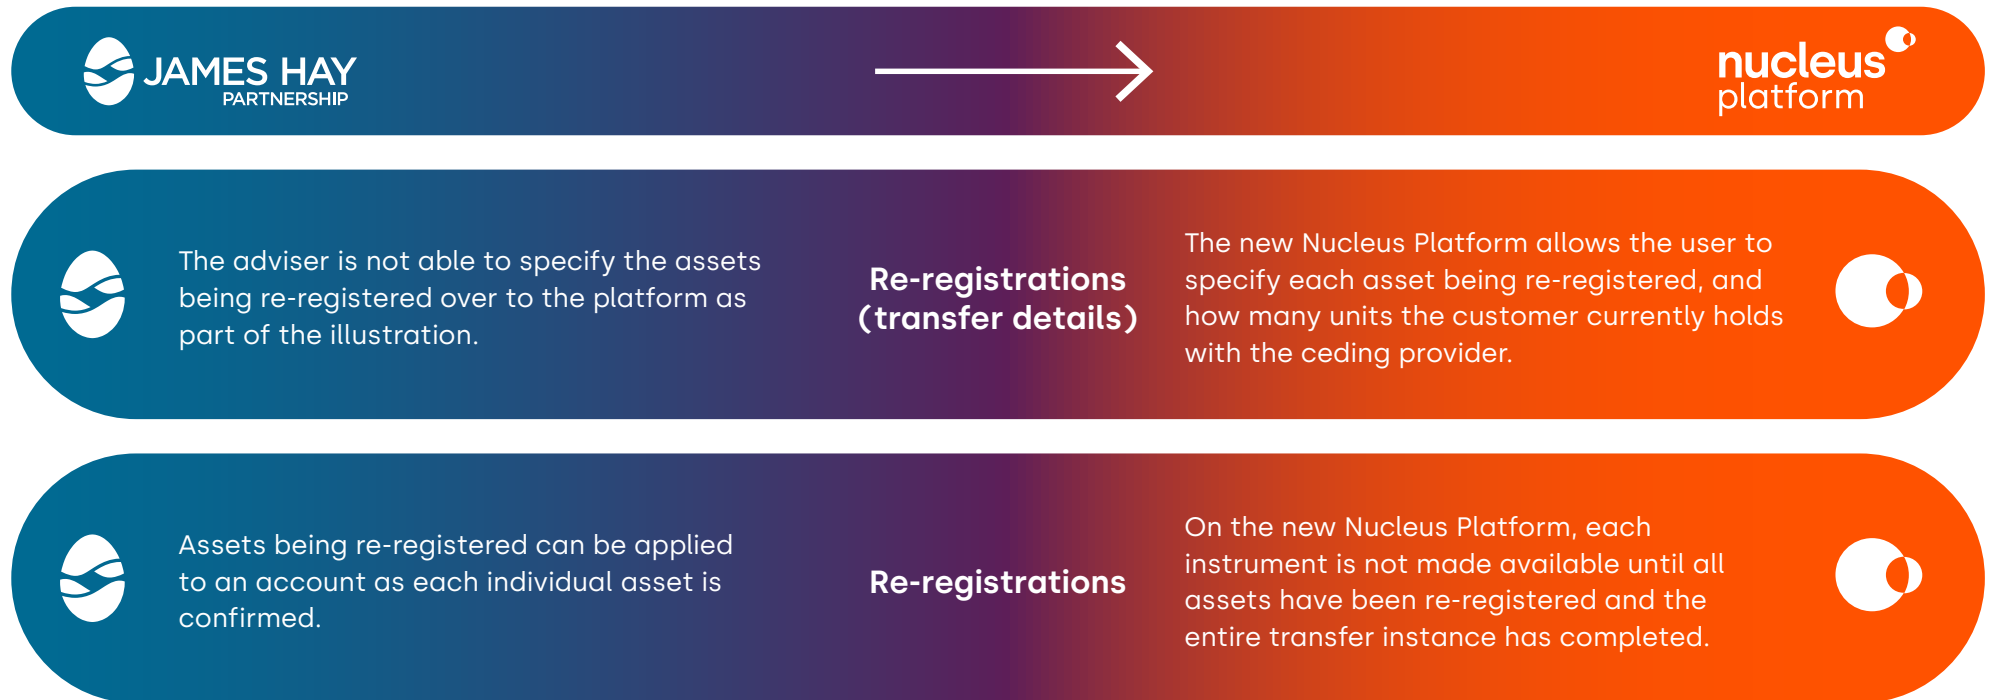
JAMES HAY
PARTNERSHIP

nucleus
platform

The adviser is not able to specify the assets being re-registered over to the platform as part of the illustration.

Re-registrations (transfer details)

The new Nucleus Platform allows the user to specify each asset being re-registered, and how many units the customer currently holds with the ceding provider.

Assets being re-registered can be applied to an account as each individual asset is confirmed.

Re-registrations

On the new Nucleus Platform, each instrument is not made available until all assets have been re-registered and the entire transfer instance has completed.